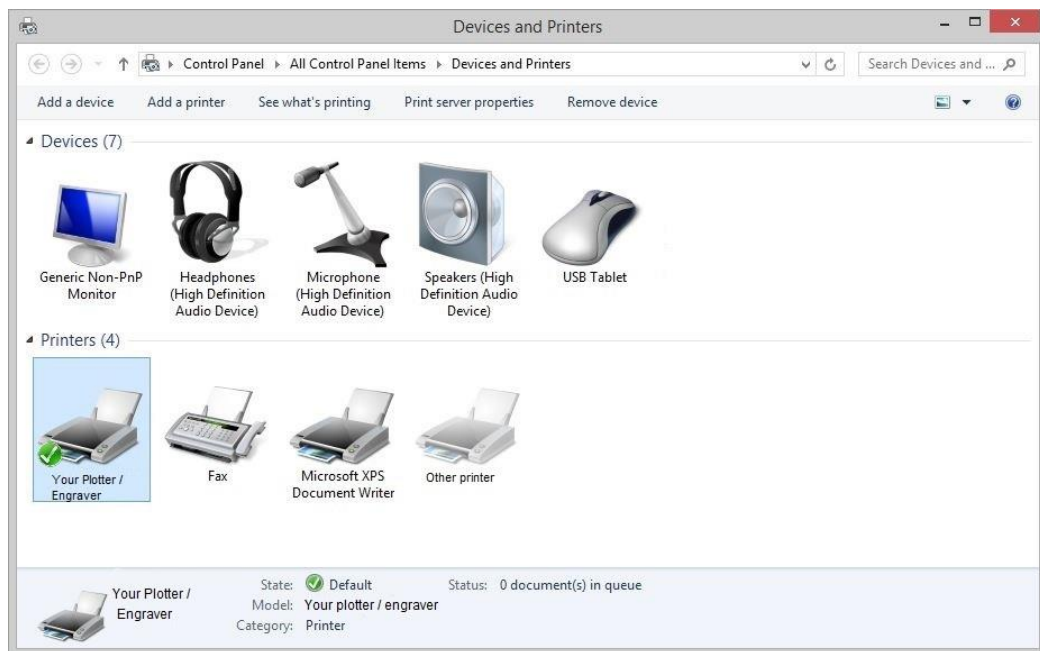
Devices and Printers

Control Panel ▸ All Control Panel Items ▸ Devices and Printers

Search Devices and ...

Add a device
Add a printer
See what's printing
Print server properties
Remove device

Devices (7)

Generic Non-PnP Monitor
Headphones (High Definition Audio Device)
Microphone (High Definition Audio Device)
Speakers (High Definition Audio Device)
USB Tablet

Printers (4)

Your Plotter / Engraver
Fax
Microsoft XPS Document Writer
Other printer

Your Plotter / Engraver
State: Default
Status: 0 document(s) in queue
Model: Your plotter / engraver
Category: Printer